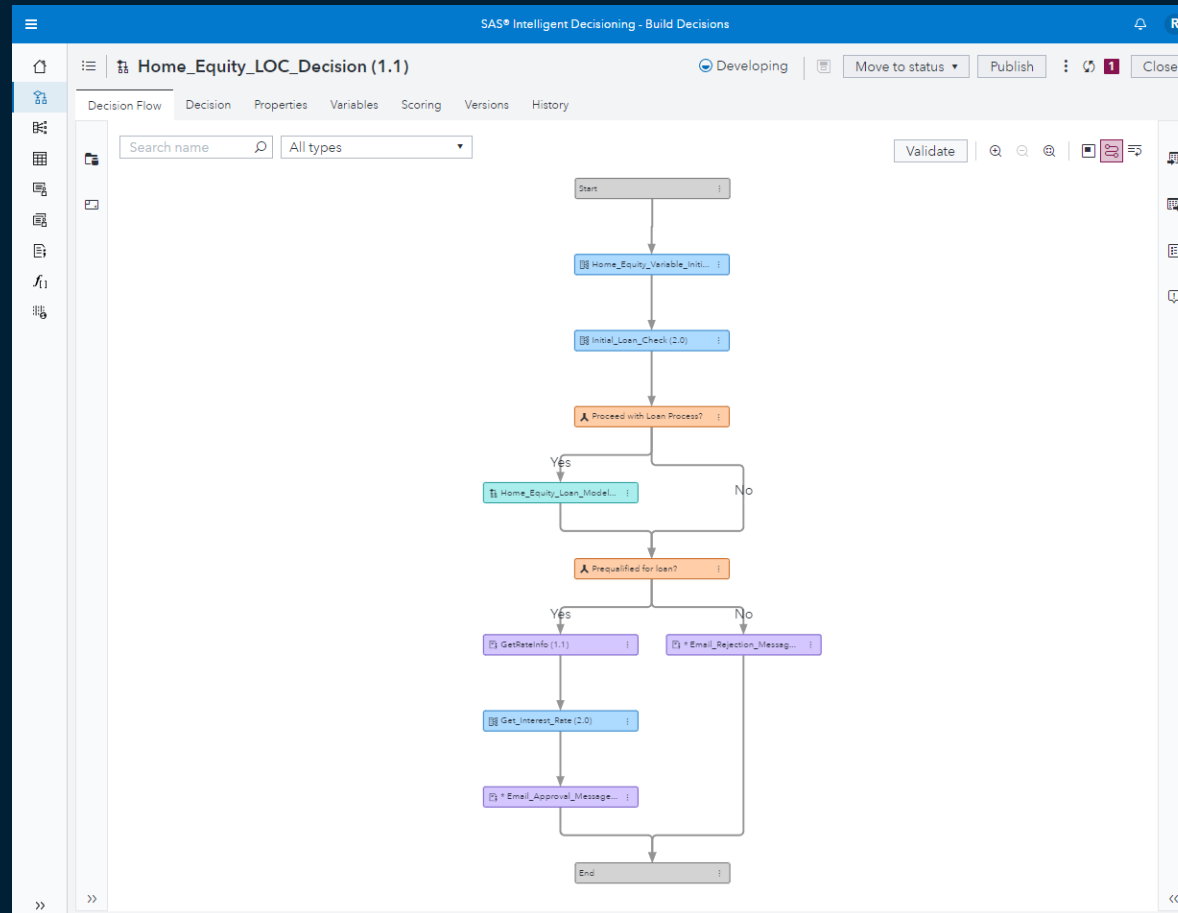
SAS® Intelligent Decisioning - Build Decisions

R

Home_Equity_LOC_Decision (1.1)

Developing

Move to status ▾

Publish

1

Close

Decision Flow

Decision

Properties

Variables

Scoring

Versions

History

Search name

All types

Validate

Start

Home_Equity_Variable_Initi...

Initial_Loan_Check (2.0)

Proceed with Loan Process?

Yes

No

Home_Equity_Loan_Model...

Prequalified for loan?

Yes

No

GetRateInfo (1.1)

* Email_Rejection_Messag...

Get_Interest_Rate (2.0)

* Email_Approval_Message...

End

»

»

«